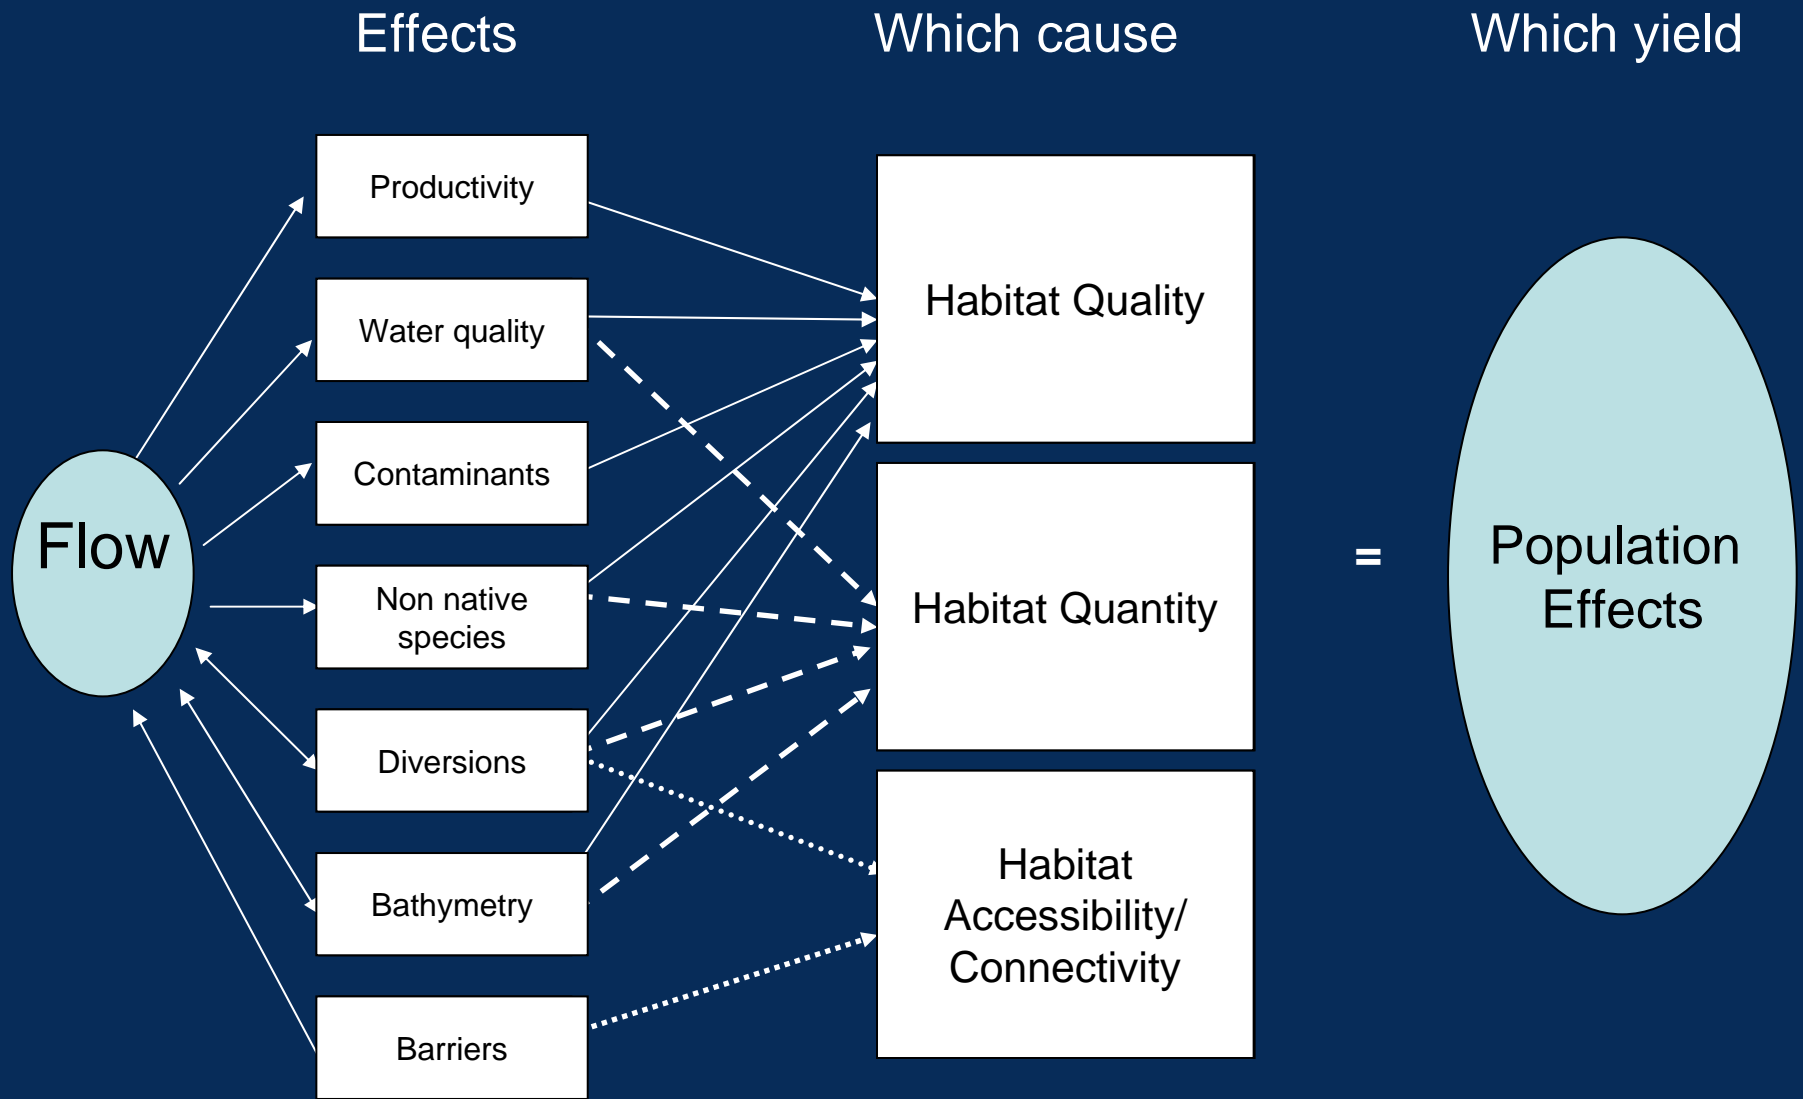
Effects

Which cause

Which yield

Flow

Productivity

Water quality

Contaminants

Non native species

Diversions

Bathymetry

Barriers

Habitat Quality

Habitat Quantity

Habitat Accessibility/ Connectivity

=

Population Effects